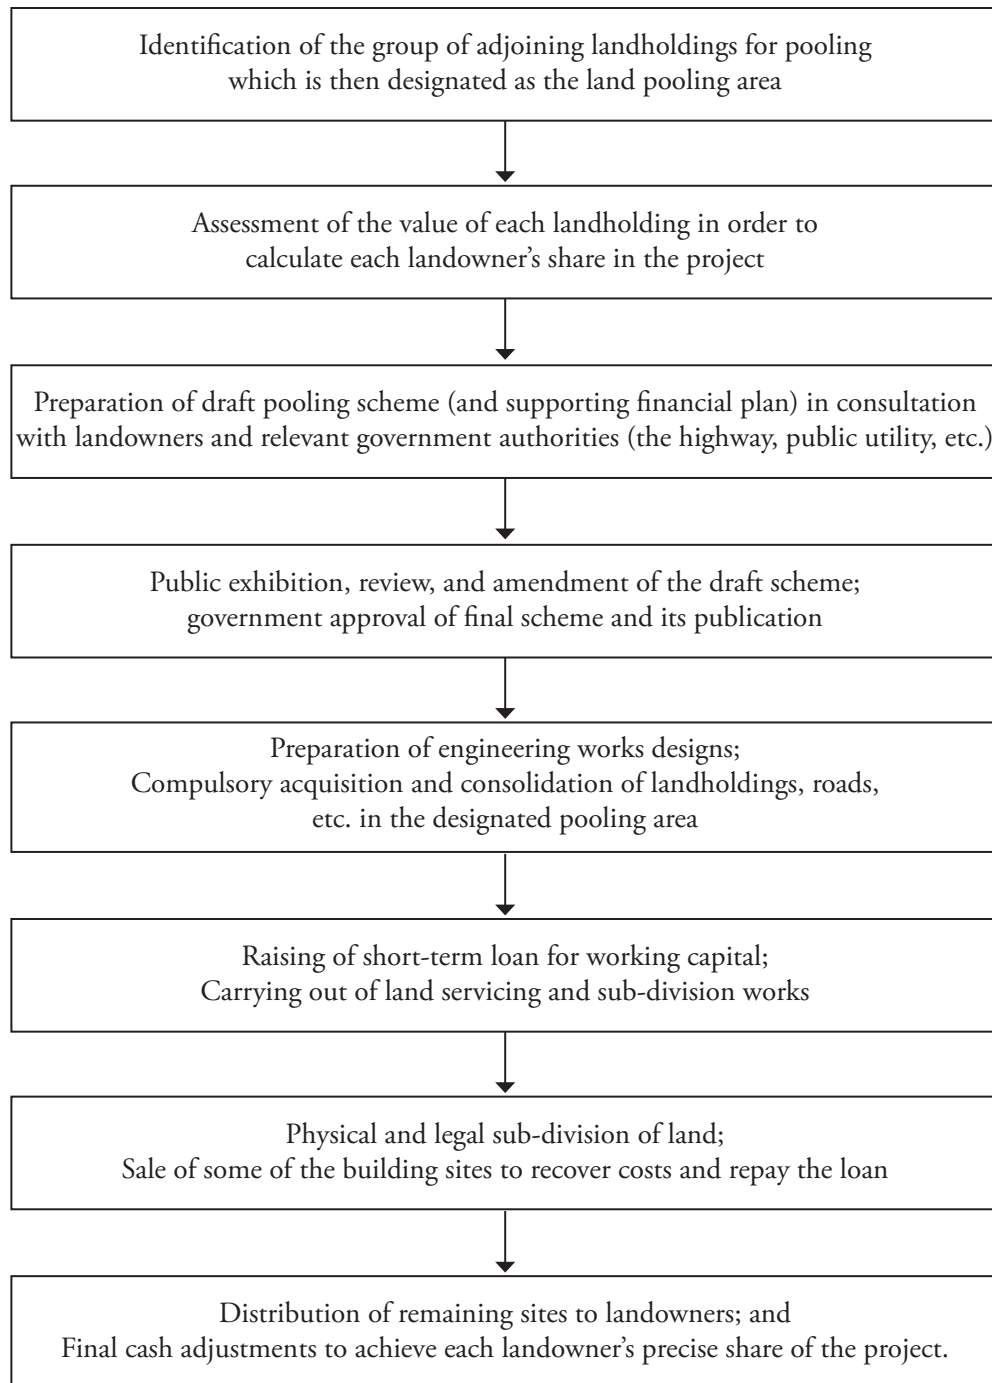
Identification of the group of adjoining landholdings for pooling which is then designated as the land pooling area

Assessment of the value of each landholding in order to calculate each landowner's share in the project

Preparation of draft pooling scheme (and supporting financial plan) in consultation with landowners and relevant government authorities (the highway, public utility, etc.)

Public exhibition, review, and amendment of the draft scheme; government approval of final scheme and its publication

Preparation of engineering works designs;
Compulsory acquisition and consolidation of landholdings, roads, etc. in the designated pooling area

Raising of short-term loan for working capital;
Carrying out of land servicing and sub-division works

Physical and legal sub-division of land;
Sale of some of the building sites to recover costs and repay the loan

Distribution of remaining sites to landowners; and
Final cash adjustments to achieve each landowner's precise share of the project.